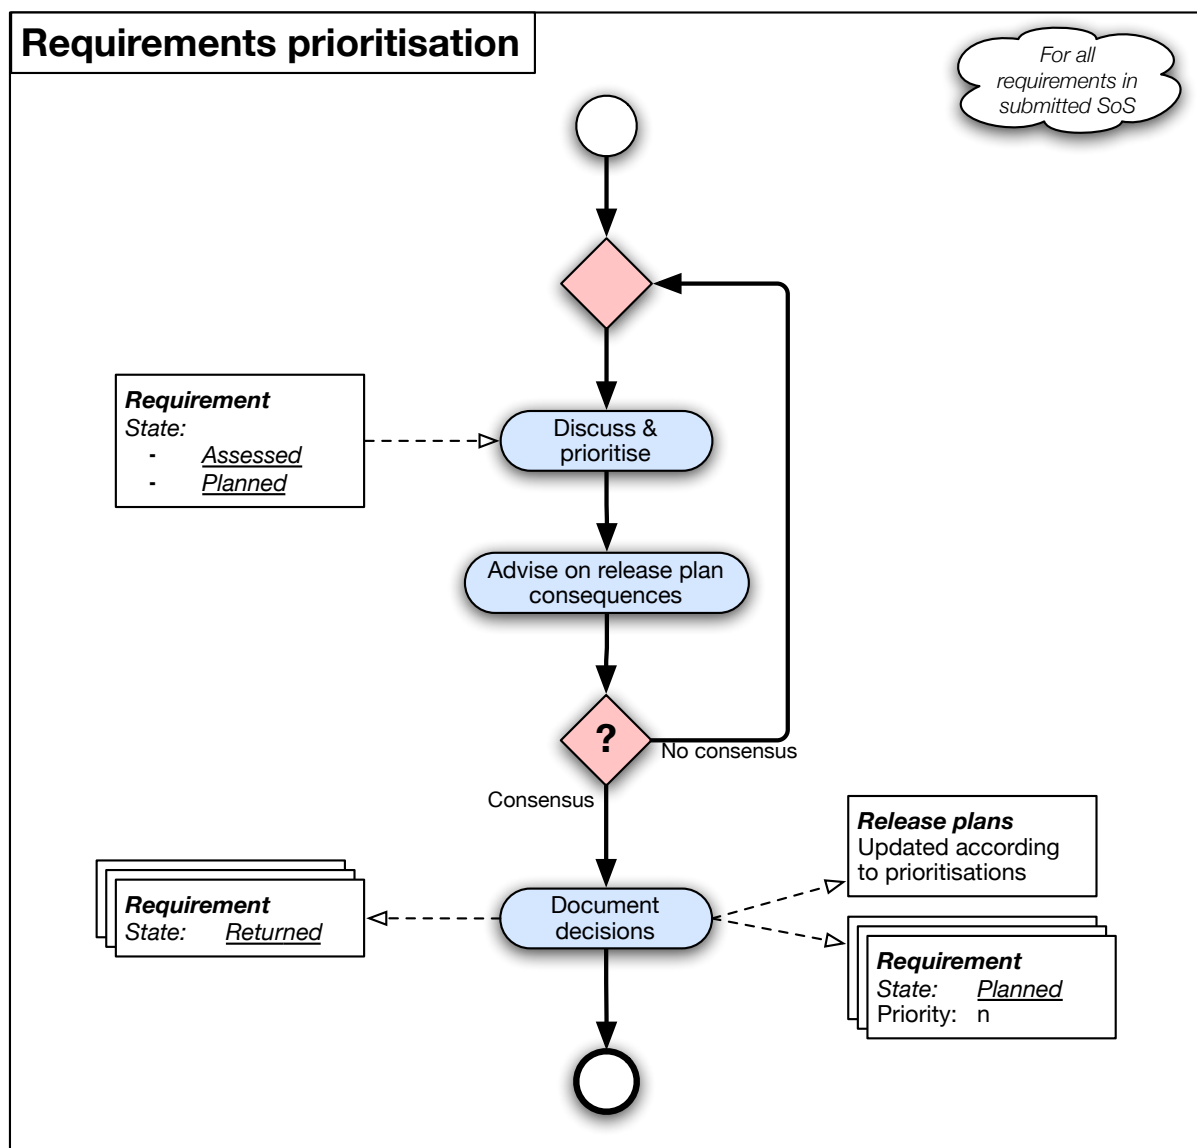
Requirements prioritisation

For all requirements in submitted SoS

Requirement
State:
- Assessed
- Planned

Discuss & prioritise

Advise on release plan consequences

?

No consensus

Consensus

Release plans
Updated according to prioritisations

Requirement
State: Returned

Document decisions

Requirement
State: Planned
Priority: n